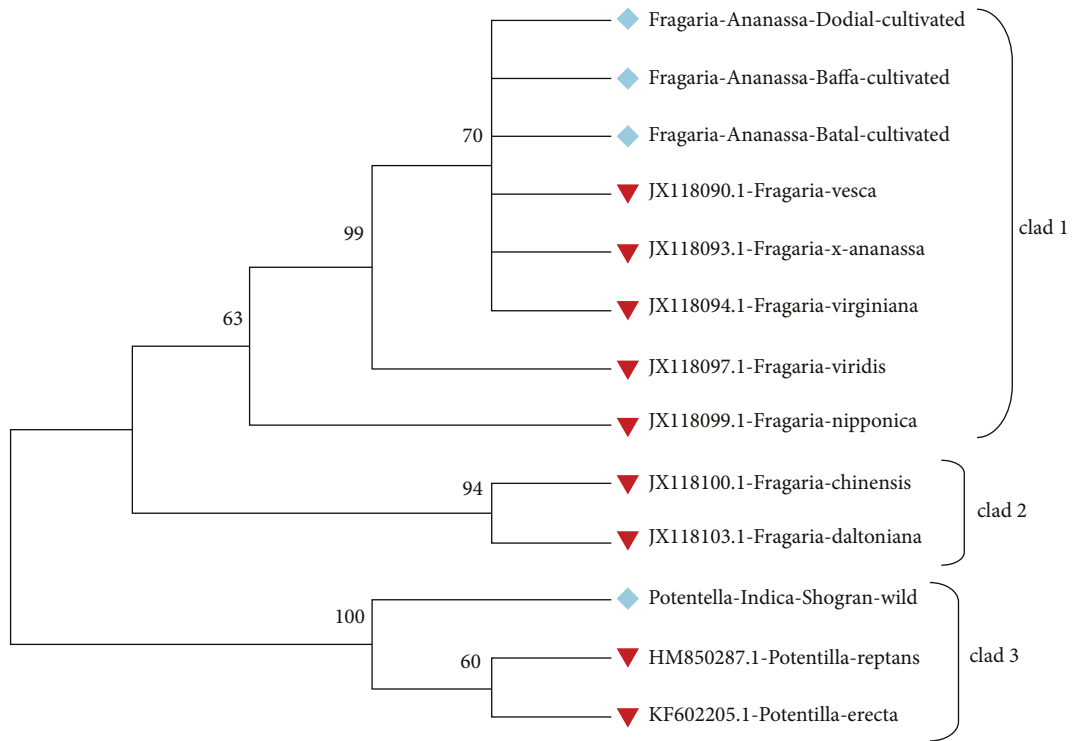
Fragaria-Ananassa-Dodial-cultivated
Fragaria-Ananassa-Baffa-cultivated
Fragaria-Ananassa-Batal-cultivated
JX118090.1-Fragaria-vesca
JX118093.1-Fragaria-x-ananassa
JX118094.1-Fragaria-virginiana
JX118097.1-Fragaria-viridis
JX118099.1-Fragaria-nipponica
JX118100.1-Fragaria-chinensis
JX118103.1-Fragaria-daltoniana
Potentella-Indica-Shogran-wild
HM850287.1-Potentilla-reptans
KF602205.1-Potentilla-erecta

70
99
63
94
100
60

clad 1
clad 2
clad 3